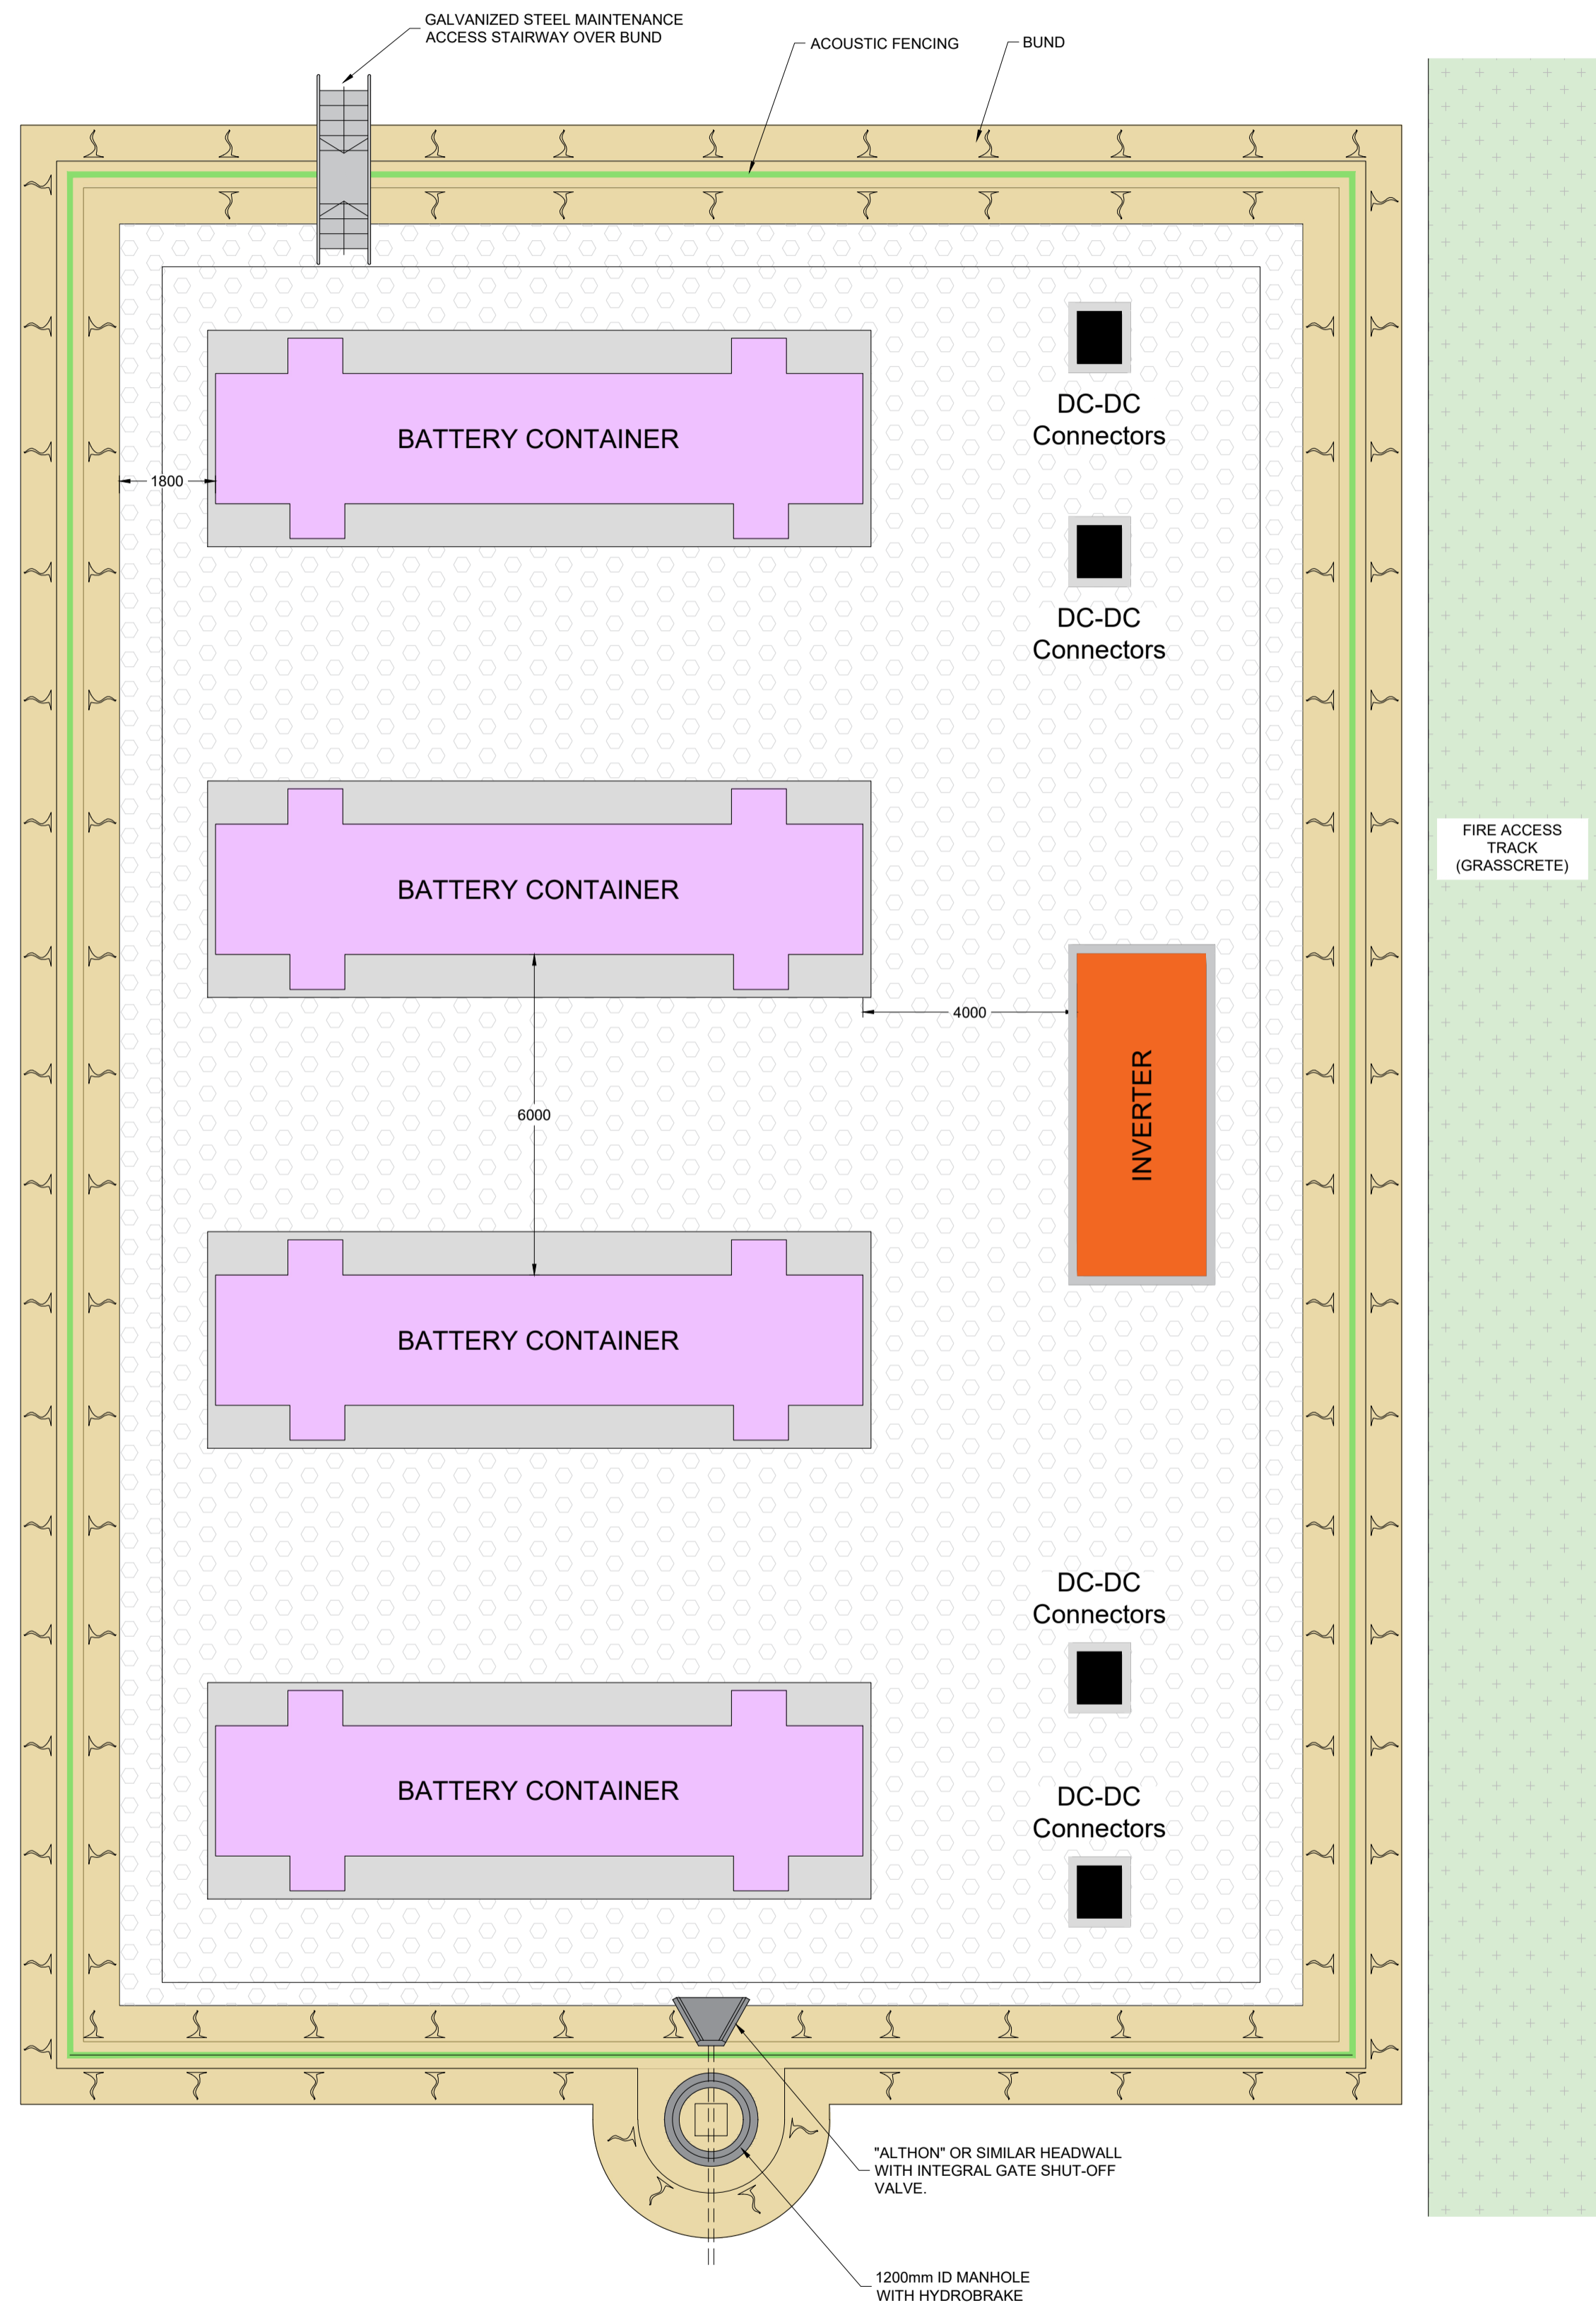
GALVANIZED STEEL MAINTENANCE ACCESS STAIRWAY OVER BUND

ACOUSTIC FENCING

BUND

BATTERY CONTAINER

1800

DC-DC Connectors

DC-DC Connectors

FIRE ACCESS TRACK (GRASSCRETE)

BATTERY CONTAINER

4000

INVERTER

6000

BATTERY CONTAINER

DC-DC Connectors

DC-DC Connectors

BATTERY CONTAINER

"ALTHON" OR SIMILAR HEADWALL WITH INTEGRAL GATE SHUT-OFF VALVE.

1200mm ID MANHOLE WITH HYDROBRAKE